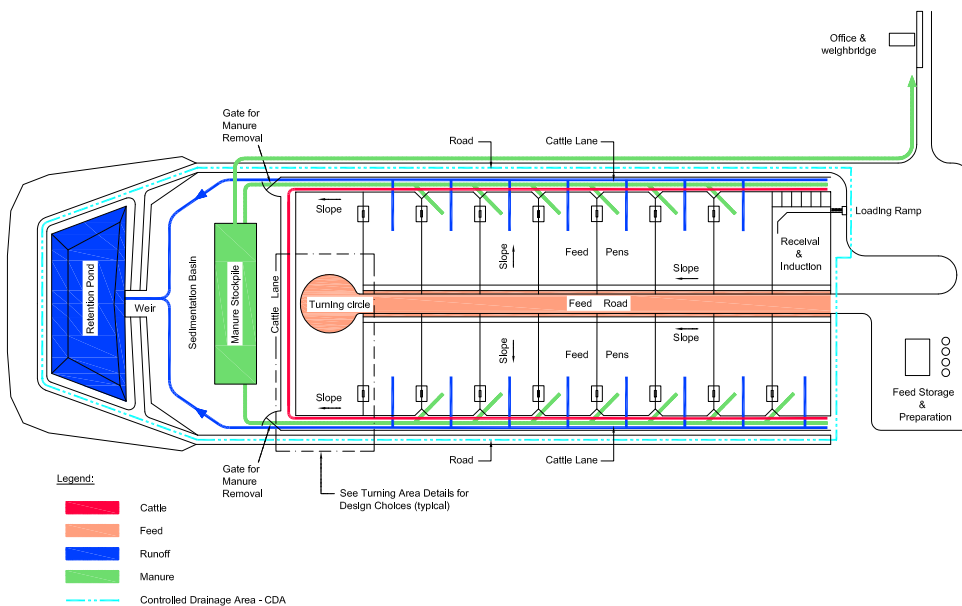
Office & weighbridge

Gate for Manure Removal

Road

Cattle Lane

Slope

Loading Ramp

Retention Pond

Weir

Sedimentation Basin

Manure Stockpile

Cattle Lane

Slope

Feed Pens

Receival & Induction

Slope

Turning circle

Feed Road

Slope

Slope

Feed Pens

Slope

Feed Storage & Preparation

Gate for Manure Removal

Road

Cattle Lane

See Turning Area Details for Design Choices (typical)

Legend:

Cattle

Feed

Runoff

Manure

Controlled Drainage Area - CDA